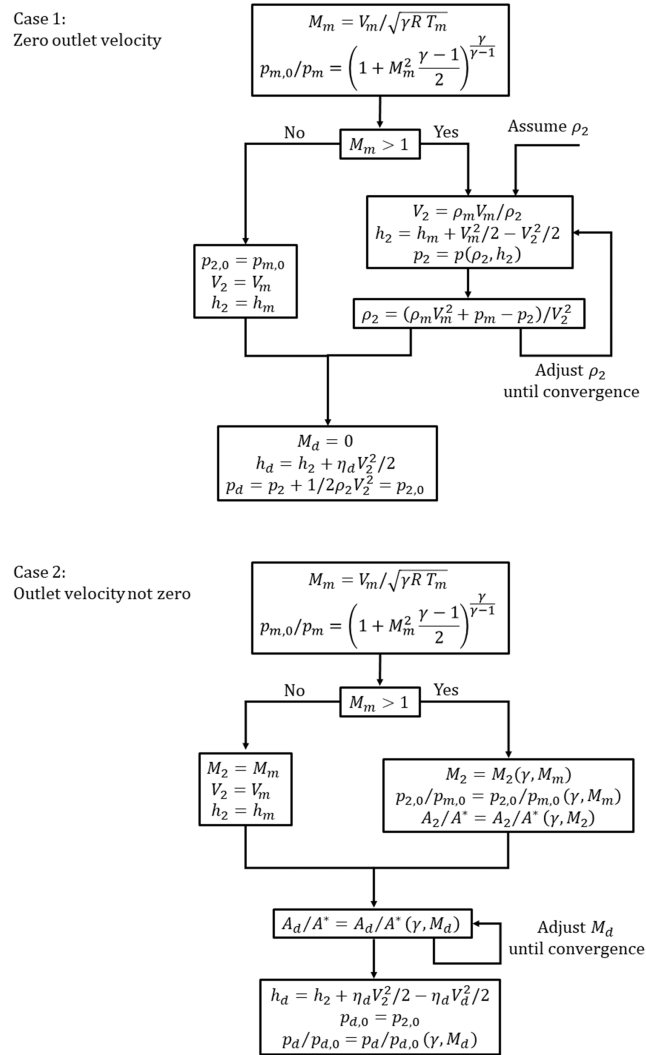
Case 1:
Zero outlet velocity

$M_m = V_m/\sqrt{\gamma R\, T_m}$
$p_{m,0}/p_m = \left(1 + M_m^2 \frac{\gamma - 1}{2}\right)^{\frac{\gamma}{\gamma-1}}$

No

$M_m > 1$

Yes

Assume $\rho_2$

$V_2 = \rho_m V_m/\rho_2$
$h_2 = h_m + V_m^2/2 - V_2^2/2$
$p_2 = p(\rho_2, h_2)$

$p_{2,0} = p_{m,0}$
$V_2 = V_m$
$h_2 = h_m$

$\rho_2 = (\rho_m V_m^2 + p_m - p_2)/V_2^2$

Adjust $\rho_2$
until convergence

$M_d = 0$
$h_d = h_2 + \eta_d V_2^2/2$
$p_d = p_2 + 1/2\rho_2 V_2^2 = p_{2,0}$

Case 2:
Outlet velocity not zero

$M_m = V_m/\sqrt{\gamma R\, T_m}$
$p_{m,0}/p_m = \left(1 + M_m^2 \frac{\gamma - 1}{2}\right)^{\frac{\gamma}{\gamma-1}}$

No

$M_m > 1$

Yes

$M_2 = M_m$
$V_2 = V_m$
$h_2 = h_m$

$M_2 = M_2(\gamma, M_m)$
$p_{2,0}/p_{m,0} = p_{2,0}/p_{m,0}\,(\gamma, M_m)$
$A_2/A^* = A_2/A^*\,(\gamma, M_2)$

$A_d/A^* = A_d/A^*\,(\gamma, M_d)$

Adjust $M_d$
until convergence

$h_d = h_2 + \eta_d V_2^2/2 - \eta_d V_d^2/2$
$p_{d,0} = p_{2,0}$
$p_d/p_{d,0} = p_d/p_{d,0}\,(\gamma, M_d)$